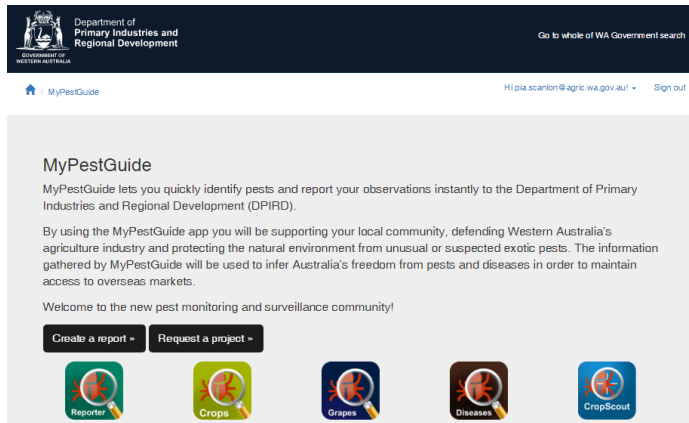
GOVERNMENT OF WESTERN AUSTRALIA

Department of Primary Industries and Regional Development

Go to whole of WA Government search

/ MyPestGuide

Hi pia.scanlon@agric.wa.gov.au! ▾

Sign out

MyPestGuide

MyPestGuide lets you quickly identify pests and report your observations instantly to the Department of Primary Industries and Regional Development (DPIRD).

By using the MyPestGuide app you will be supporting your local community, defending Western Australia's agriculture industry and protecting the natural environment from unusual or suspected exotic pests. The information gathered by MyPestGuide will be used to infer Australia's freedom from pests and diseases in order to maintain access to overseas markets.

Welcome to the new pest monitoring and surveillance community!

Create a report »

Request a project »

Reporter

Crops

Grapes

Diseases

CropScout